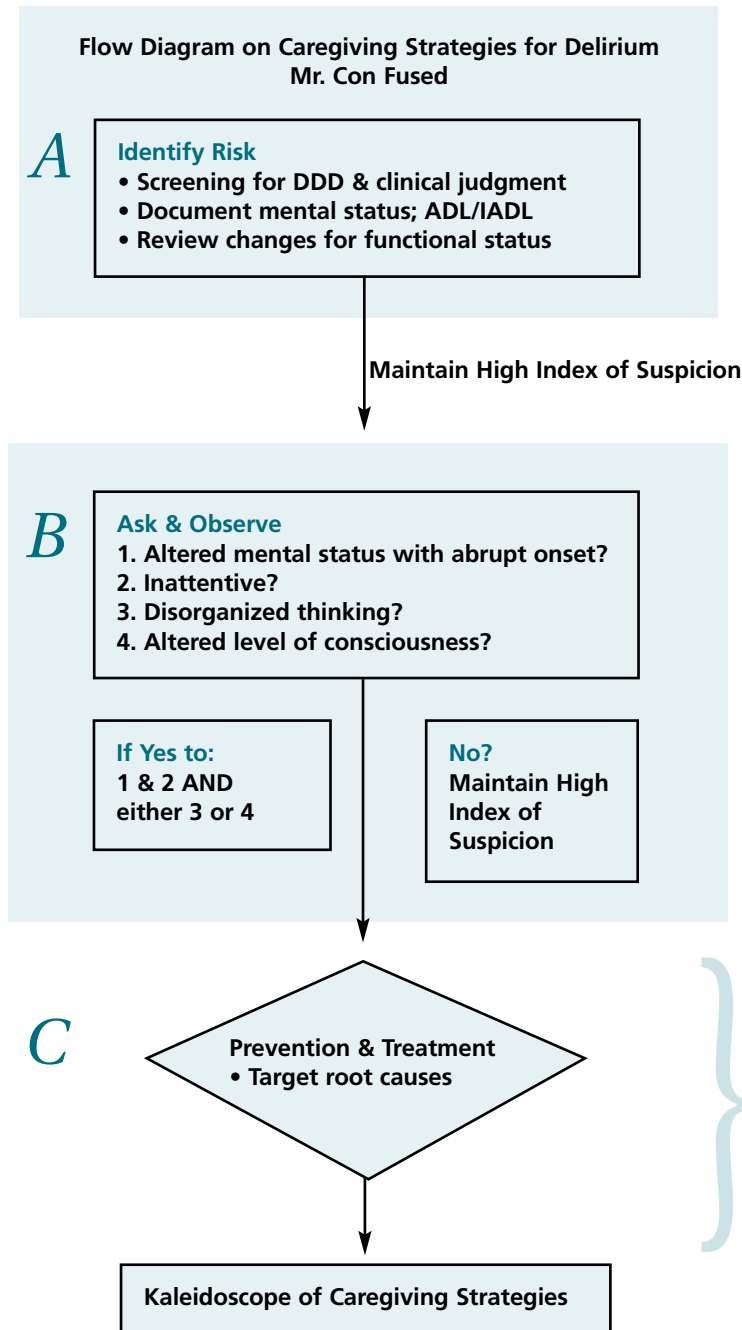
Flow Diagram on Caregiving Strategies for Delirium
Mr. Con Fused

A

Identify Risk
• Screening for DDD & clinical judgment
• Document mental status; ADL/IADL
• Review changes for functional status

Maintain High Index of Suspicion

B

Ask & Observe
1. Altered mental status with abrupt onset?
2. Inattentive?
3. Disorganized thinking?
4. Altered level of consciousness?

If Yes to:
1 & 2 AND either 3 or 4

No?
Maintain High Index of Suspicion

C

Prevention & Treatment
• Target root causes

Kaleidoscope of Caregiving Strategies